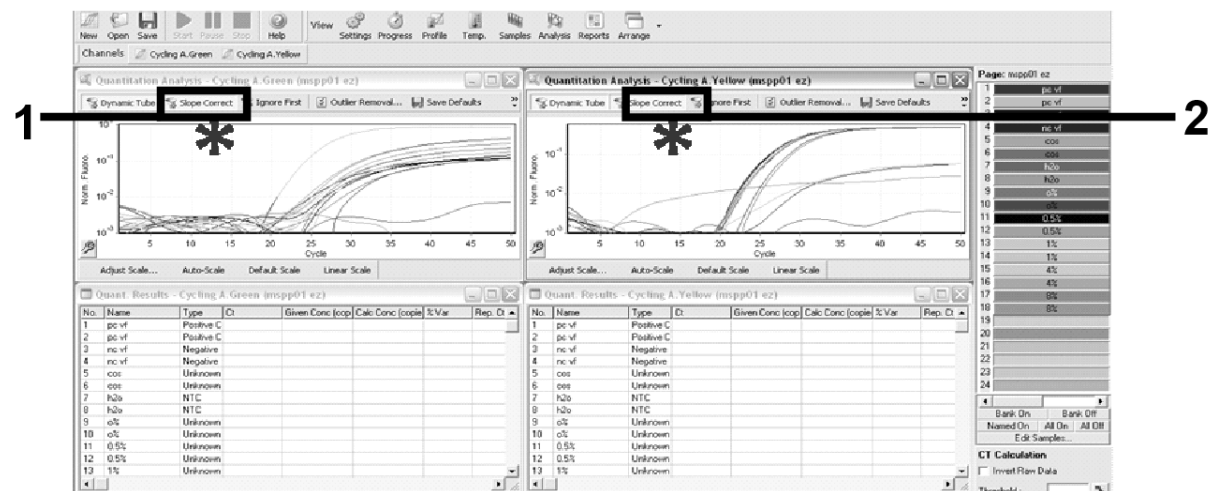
New Open Save Start Pause Stop Help View Settings Progress Profile Temp. Samples Analysis Reports Arrange

Channels Cycling A.Green Cycling A.Yellow

Quantitation Analysis - Cycling A.Green (mspp01 ez)

Dynamic Tube Slope Correct Ignore First Outlier Removal... Save Defaults

1

*

Norm. Fluoro.

$10^{0}$

$10^{-1}$

$10^{-2}$

$10^{-3}$

5 10 15 20 25 30 35 40 45 50

Cycle

Adjust Scale... Auto-Scale Default Scale Linear Scale

Quantitation Analysis - Cycling A.Yellow (mspp01 ez)

Dynamic Tube Slope Correct Ignore First Outlier Removal... Save Defaults

2

*

Norm. Fluoro.

$10^{-1}$

$10^{-2}$

$10^{-3}$

5 10 15 20 25 30 35 40 45 50

Cycle

Adjust Scale... Auto-Scale Default Scale Linear Scale

Page: mspp01 ez

| | |
|---|---|
| 1 | pc vf |
| 2 | pc vf |
| 3 | |
| 4 | nc vf |
| 5 | cos |
| 6 | cos |
| 7 | h2o |
| 8 | h2o |
| 9 | o% |
| 10 | o% |
| 11 | 0.5% |
| 12 | 0.5% |
| 13 | 1% |
| 14 | 1% |
| 15 | 4% |
| 16 | 4% |
| 17 | 8% |
| 18 | 8% |
| 19 | |
| 20 | |
| 21 | |
| 22 | |
| 23 | |
| 24 | |

Bank On Bank Off
Named On All On All Off
Edit Samples...

CT Calculation

Invert Raw Data

Threshold:

Quant. Results - Cycling A.Green (mspp01 ez)

| No. | Name | Type | Ct | Given Conc (cop | Calc Conc (copie | % Var | Rep. Ct |
|---|---|---|---|---|---|---|---|
| 1 | pc vf | Positive C | | | | | |
| 2 | pc vf | Positive C | | | | | |
| 3 | nc vf | Negative | | | | | |
| 4 | nc vf | Negative | | | | | |
| 5 | cos | Unknown | | | | | |
| 6 | cos | Unknown | | | | | |
| 7 | h2o | NTC | | | | | |
| 8 | h2o | NTC | | | | | |
| 9 | o% | Unknown | | | | | |
| 10 | o% | Unknown | | | | | |
| 11 | 0.5% | Unknown | | | | | |
| 12 | 0.5% | Unknown | | | | | |
| 13 | 1% | Unknown | | | | | |

Quant. Results - Cycling A.Yellow (mspp01 ez)

| No. | Name | Type | Ct | Given Conc (cop | Calc Conc (copie | % Var | Rep. Ct |
|---|---|---|---|---|---|---|---|
| 1 | pc vf | Positive C | | | | | |
| 2 | pc vf | Positive C | | | | | |
| 3 | nc vf | Negative | | | | | |
| 4 | nc vf | Negative | | | | | |
| 5 | cos | Unknown | | | | | |
| 6 | cos | Unknown | | | | | |
| 7 | h2o | NTC | | | | | |
| 8 | h2o | NTC | | | | | |
| 9 | o% | Unknown | | | | | |
| 10 | o% | Unknown | | | | | |
| 11 | 0.5% | Unknown | | | | | |
| 12 | 0.5% | Unknown | | | | | |
| 13 | 1% | Unknown | | | | | |